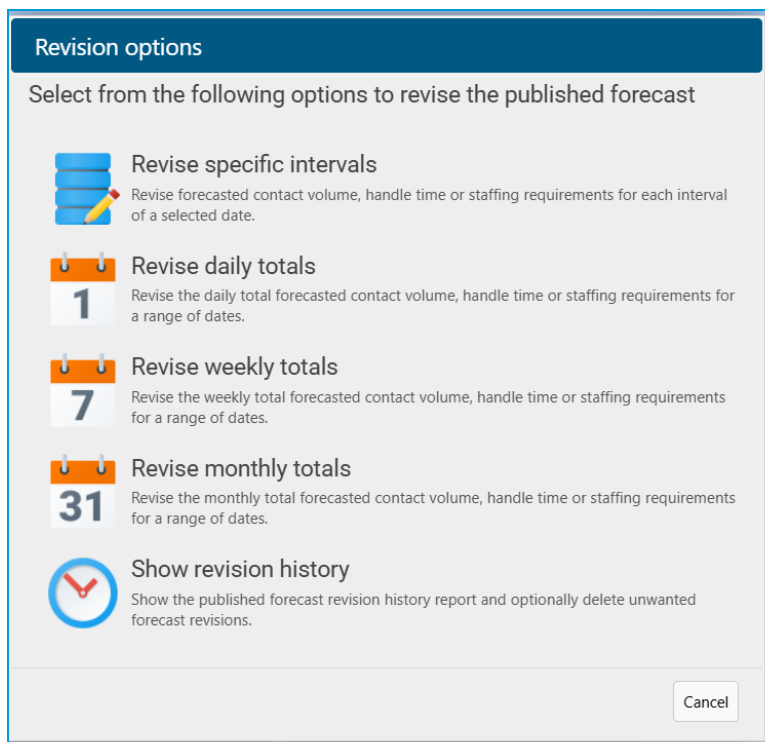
Revision options

Select from the following options to revise the published forecast

Revise specific intervals
Revise forecasted contact volume, handle time or staffing requirements for each interval of a selected date.

1
Revise daily totals
Revise the daily total forecasted contact volume, handle time or staffing requirements for a range of dates.

7
Revise weekly totals
Revise the weekly total forecasted contact volume, handle time or staffing requirements for a range of dates.

31
Revise monthly totals
Revise the monthly total forecasted contact volume, handle time or staffing requirements for a range of dates.

Show revision history
Show the published forecast revision history report and optionally delete unwanted forecast revisions.

Cancel